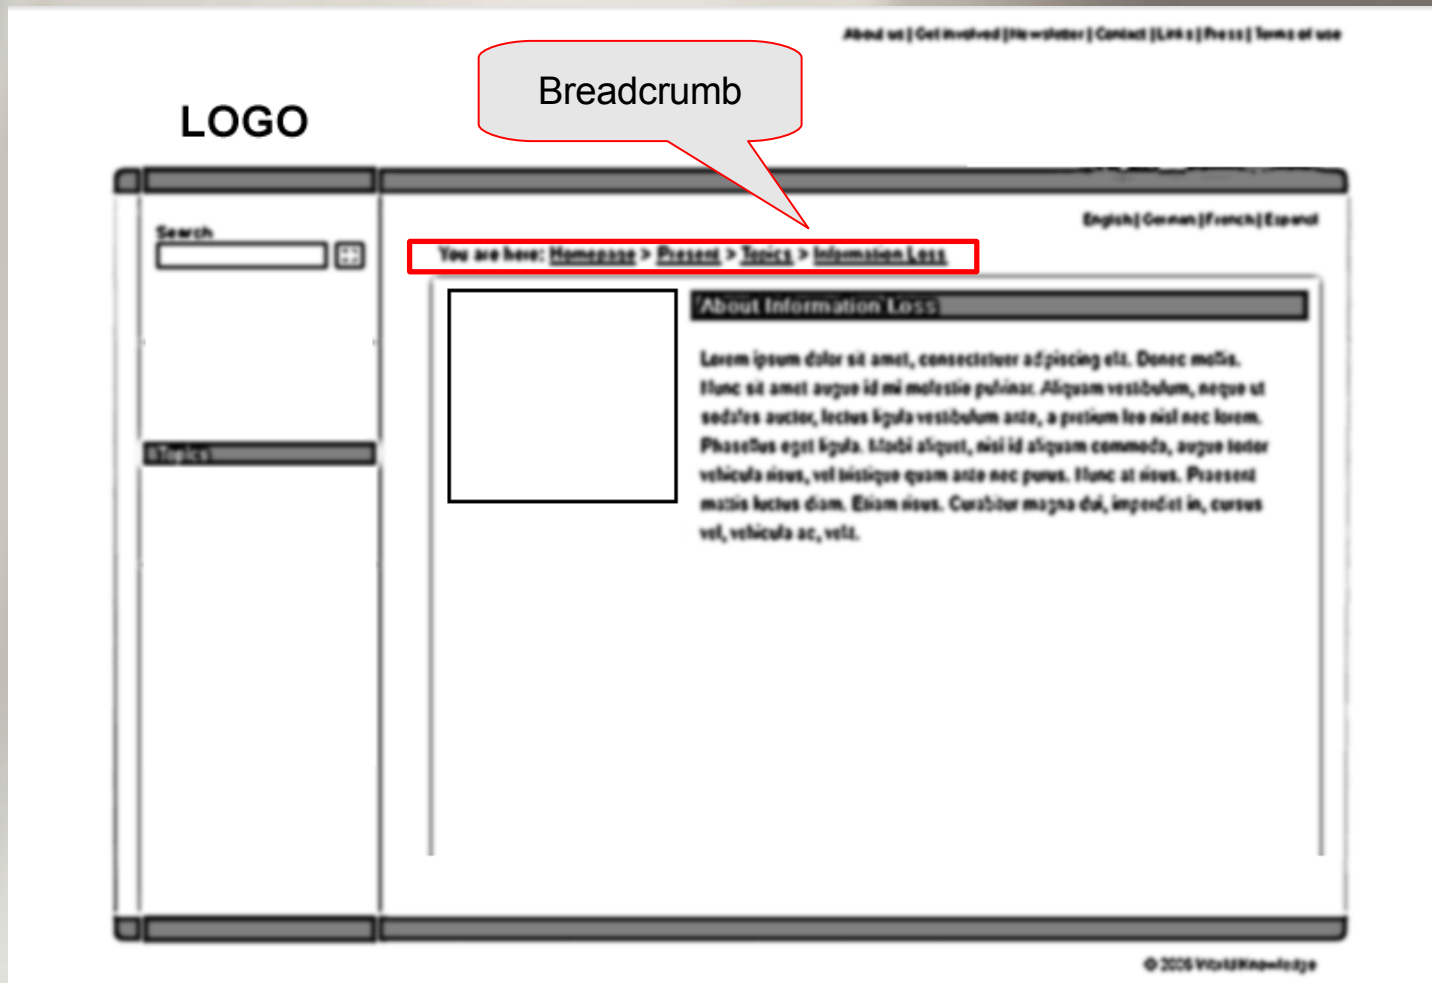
About us | Get involved | Newsletter | Contact | Links | Press | Terms of use

LOGO

Breadcrumb

Search

English | German | French | Espanol

You are here: Homepage > Present > Topics > Information Loss

About Information Loss

Lorem ipsum dolor sit amet, consectetuer adipiscing elit. Donec mollis. Nunc sit amet augue id mi molestie pulvinar. Aliquam vestibulum, neque ut sodales auctor, lectus ligula vestibulum ante, a pretium leo nisl nec lorem. Phasellus eget ligula. Morbi aliquet, nisi id aliquam commodo, augue tortor vehicula risus, vel tristique quam ante nec purus. Nunc at risus. Praesent mattis luctus diam. Etiam risus. Curabitur magna dui, imperdiet in, cursus vel, vehicula ac, velit.

Topics

© 2005 WorldKnowledge